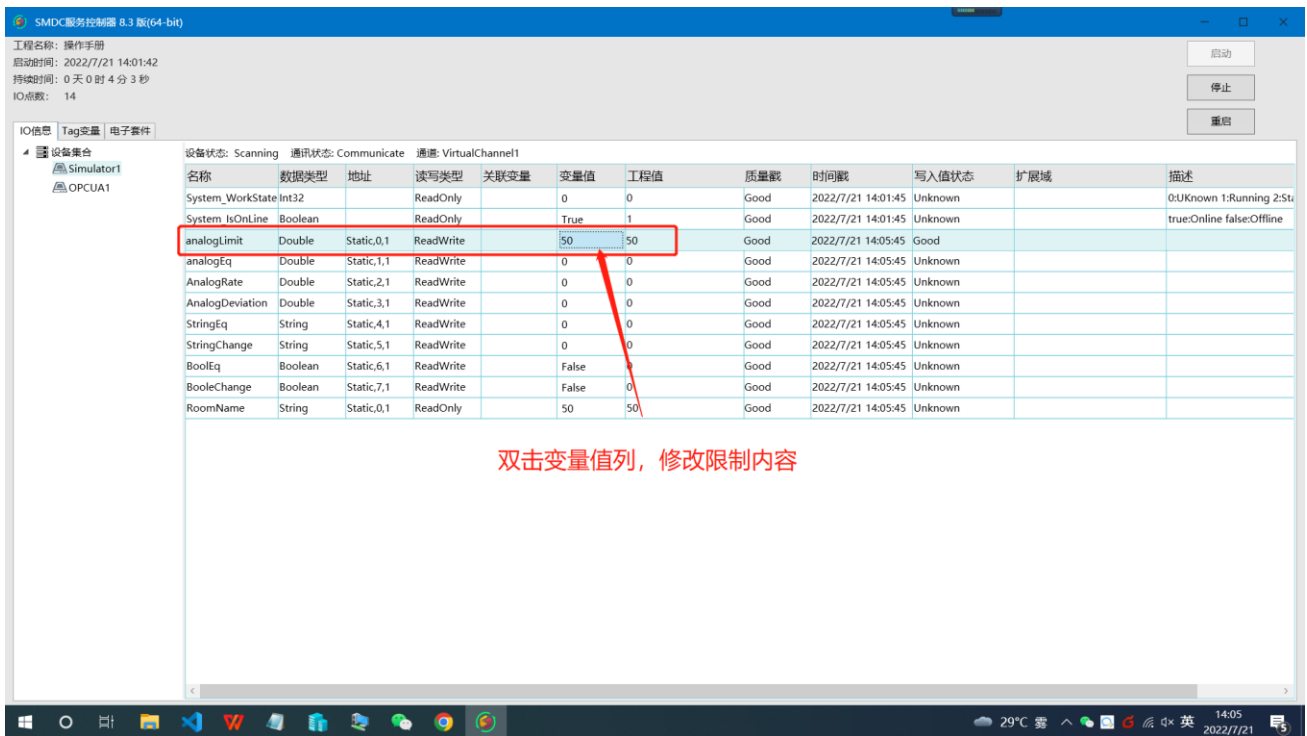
SMDC服务控制器 8.3 版(64-bit)

工程名称: 操作手册
启动时间: 2022/7/21 14:01:42
持续时间: 0 天 0 时 4 分 3 秒
IO点数: 14

启动
停止
重启

IO信息 Tag变量 电子套件

设备集合
Simulator1
OPCUA1

设备状态: Scanning 通讯状态: Communicate 通道: VirtualChannel1

| 名称 | 数据类型 | 地址 | 读写类型 | 关联变量 | 变量值 | 工程值 | 质量戳 | 时间戳 | 写入值状态 | 扩展域 | 描述 |
|---|---|---|---|---|---|---|---|---|---|---|---|
| System_WorkState | Int32 | | ReadOnly | | 0 | 0 | Good | 2022/7/21 14:01:45 | Unknown | | 0:UKnown 1:Running 2:Sta |
| System_IsOnLine | Boolean | | ReadOnly | | True | 1 | Good | 2022/7/21 14:01:45 | Unknown | | true:Online false:Offline |
| analogLimit | Double | Static,0,1 | ReadWrite | | 50 | 50 | Good | 2022/7/21 14:05:45 | Good | | |
| analogEq | Double | Static,1,1 | ReadWrite | | 0 | 0 | Good | 2022/7/21 14:05:45 | Unknown | | |
| AnalogRate | Double | Static,2,1 | ReadWrite | | 0 | 0 | Good | 2022/7/21 14:05:45 | Unknown | | |
| AnalogDeviation | Double | Static,3,1 | ReadWrite | | 0 | 0 | Good | 2022/7/21 14:05:45 | Unknown | | |
| StringEq | String | Static,4,1 | ReadWrite | | 0 | 0 | Good | 2022/7/21 14:05:45 | Unknown | | |
| StringChange | String | Static,5,1 | ReadWrite | | 0 | 0 | Good | 2022/7/21 14:05:45 | Unknown | | |
| BoolEq | Boolean | Static,6,1 | ReadWrite | | False | 0 | Good | 2022/7/21 14:05:45 | Unknown | | |
| BooleChange | Boolean | Static,7,1 | ReadWrite | | False | 0 | Good | 2022/7/21 14:05:45 | Unknown | | |
| RoomName | String | Static,0,1 | ReadOnly | | 50 | 50 | Good | 2022/7/21 14:05:45 | Unknown | | |

双击变量值列，修改限制内容

29°C 雾 英 14:05 2022/7/21